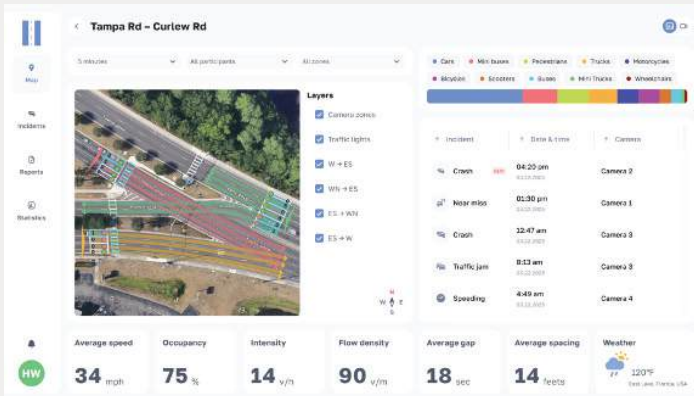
Tampa Rd – Curlew Rd

Map
Incidents
Reports
Statistics

5 minutes
All participants
All zones

Layers
Camera zones
Traffic lights
W → ES
WN → ES
ES → WN
ES → W

N
W E
S

Cars
Mini buses
Pedestrians
Trucks
Motorcycles
Bicycles
Scooters
Buses
Mini Trucks
Wheelchairs

| Incident | Date & time | Camera |
|---|---|---|
| Crash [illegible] | 04:20 pm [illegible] | Camera 2 |
| Near miss | 01:30 pm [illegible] | Camera 1 |
| Crash | 12:47 am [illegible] | Camera 3 |
| Traffic jam | 8:13 am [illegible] | Camera 3 |
| Speeding | 4:49 am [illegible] | Camera 4 |

Average speed
34 mph
Occupancy
75 %
Intensity
14 v/h
Flow density
90 v/m
Average gap
18 sec
Average spacing
14 feets
Weather
120°F
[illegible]

HW